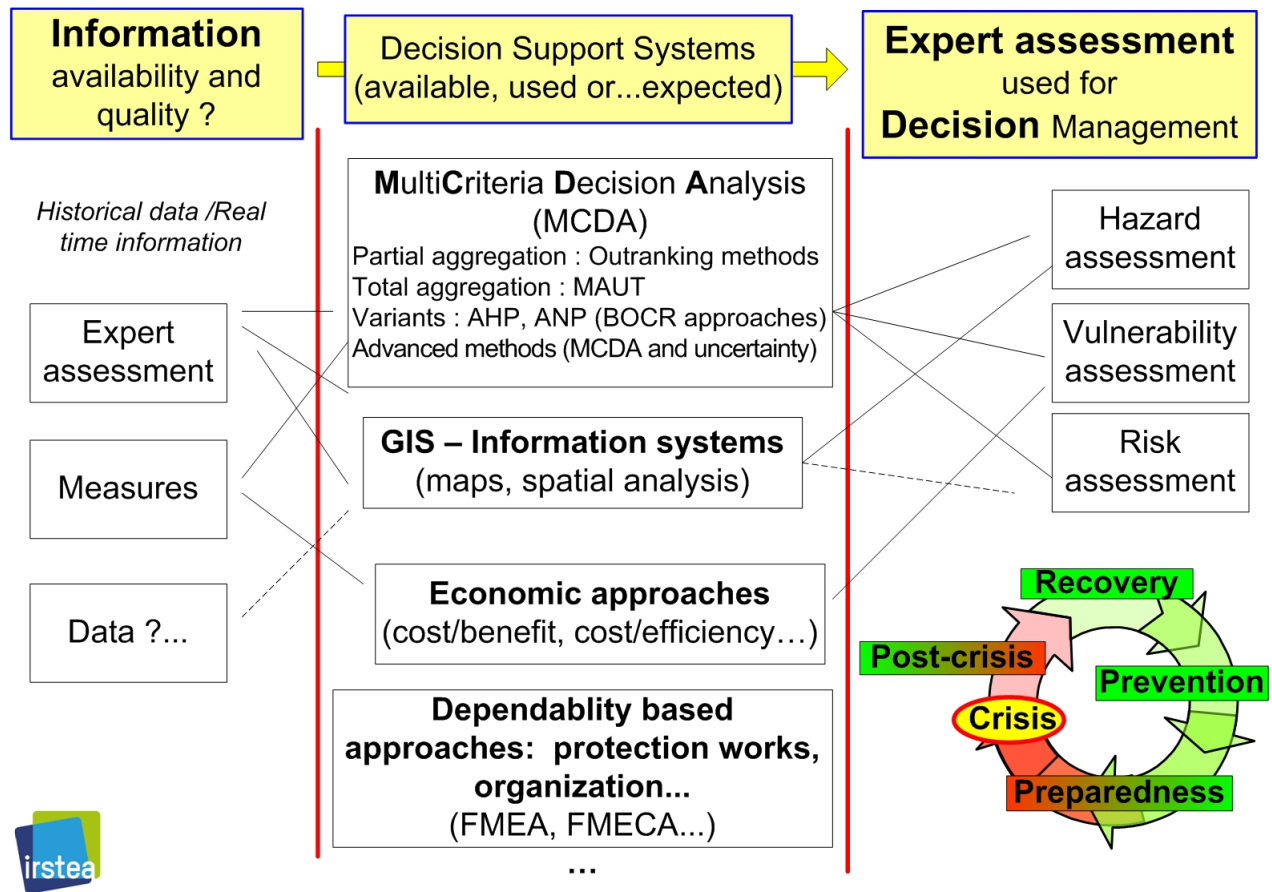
Information availability and quality ?

Decision Support Systems (available, used or...expected)

Expert assessment used for Decision Management

Historical data /Real time information

Expert assessment

Measures

Data ?...

MultiCriteria Decision Analysis (MCDA)
Partial aggregation : Outranking methods
Total aggregation : MAUT
Variants : AHP, ANP (BOCR approaches)
Advanced methods (MCDA and uncertainty)

GIS – Information systems (maps, spatial analysis)

Economic approaches (cost/benefit, cost/efficiency…)

Dependablity based approaches: protection works, organization... (FMEA, FMECA...)
...

Hazard assessment

Vulnerability assessment

Risk assessment

Recovery

Post-crisis

Prevention

Crisis

Preparedness

irstea